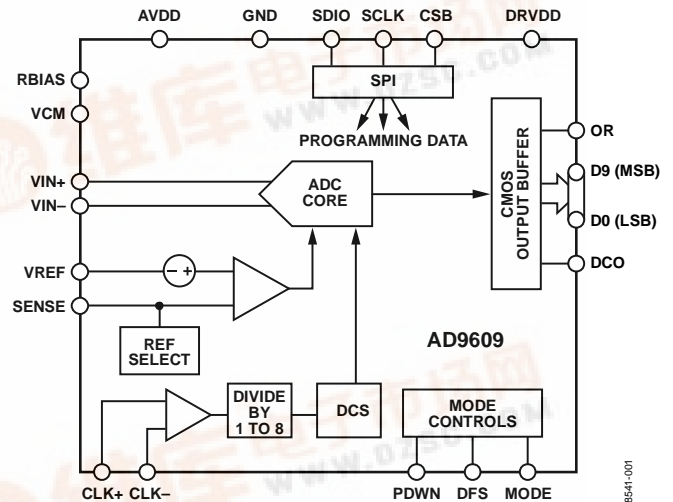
AVDD GND SDIO SCLK CSB DRVDD

RBIAS
VCM

SPI

PROGRAMMING DATA

CMOS OUTPUT BUFFER

OR
D9 (MSB)
D0 (LSB)
DCO

VIN+
VIN–

ADC CORE

VREF
SENSE

– +

REF SELECT

AD9609

DIVIDE BY 1 TO 8

DCS

MODE CONTROLS

CLK+ CLK–

PDWN DFS MODE

08541-001